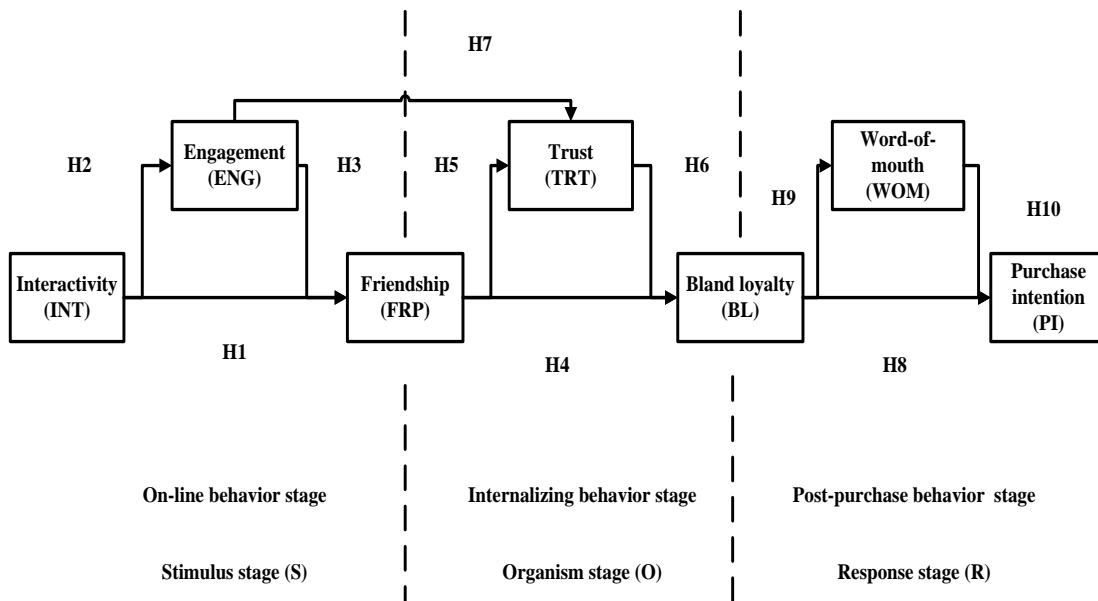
H7

H2

Engagement (ENG)

H3

H5

Trust (TRT)

H6

H9

Word-of-mouth (WOM)

H10

Interactivity (INT)

Friendship (FRP)

Bland loyalty (BL)

Purchase intention (PI)

H1

H4

H8

On-line behavior stage

Internalizing behavior stage

Post-purchase behavior stage

Stimulus stage (S)

Organism stage (O)

Response stage (R)